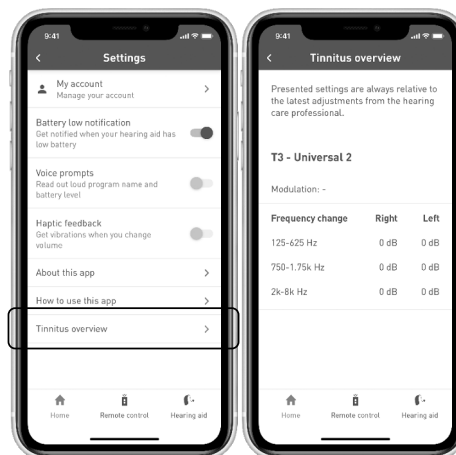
9:41

Settings

My account
Manage your account

Battery low notification
Get notified when your hearing aid has low battery

Voice prompts
Read out loud program name and battery level

Haptic feedback
Get vibrations when you change volume

About this app

How to use this app

Tinnitus overview

Home
Remote control
Hearing aid

9:41

Tinnitus overview

Presented settings are always relative to the latest adjustments from the hearing care professional.

T3 - Universal 2

Modulation: -

| Frequency change | Right | Left |
|---|---|---|
| 125-625 Hz | 0 dB | 0 dB |
| 750-1.75k Hz | 0 dB | 0 dB |
| 2k-8k Hz | 0 dB | 0 dB |

Home
Remote control
Hearing aid